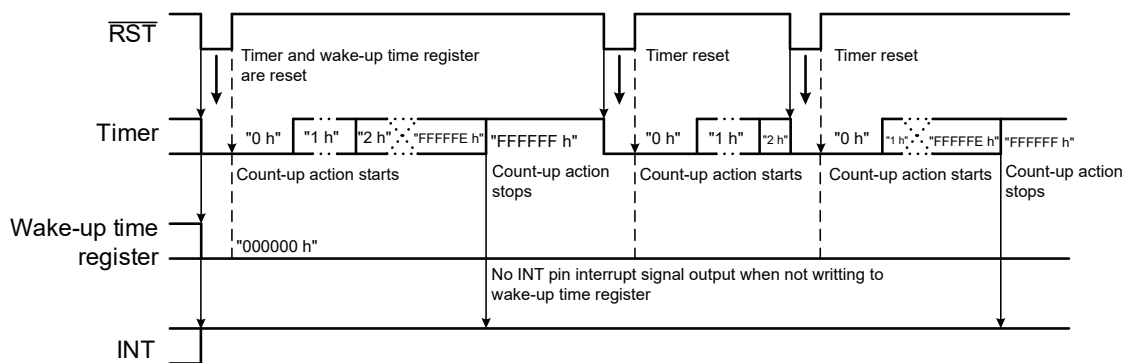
$\overline{RST}$

Timer and wake-up time register are reset

Timer reset

Timer reset

Timer

"0 h" "1 h" "2 h" "FFFFFE h" "FFFFFF h" "0 h" "1 h" "2 h" "0 h" "1 h" "FFFFFE h" "FFFFFF h"

Count-up action starts

Count-up action stops

Count-up action starts

Count-up action starts

Count-up action stops

Wake-up time register

"000000 h"

No INT pin interrupt signal output when not writting to wake-up time register

INT